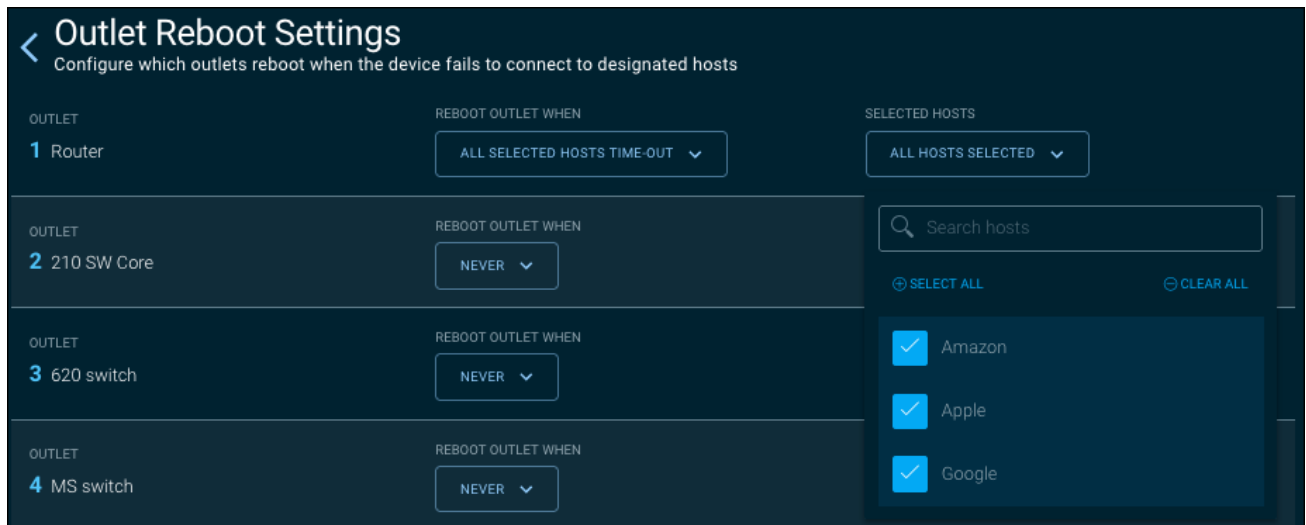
Outlet Reboot Settings
Configure which outlets reboot when the device fails to connect to designated hosts

OUTLET
1 Router

REBOOT OUTLET WHEN
ALL SELECTED HOSTS TIME-OUT

SELECTED HOSTS
ALL HOSTS SELECTED

Search hosts

SELECT ALL

CLEAR ALL

Amazon

Apple

Google

OUTLET
2 210 SW Core

REBOOT OUTLET WHEN
NEVER

OUTLET
3 620 switch

REBOOT OUTLET WHEN
NEVER

OUTLET
4 MS switch

REBOOT OUTLET WHEN
NEVER